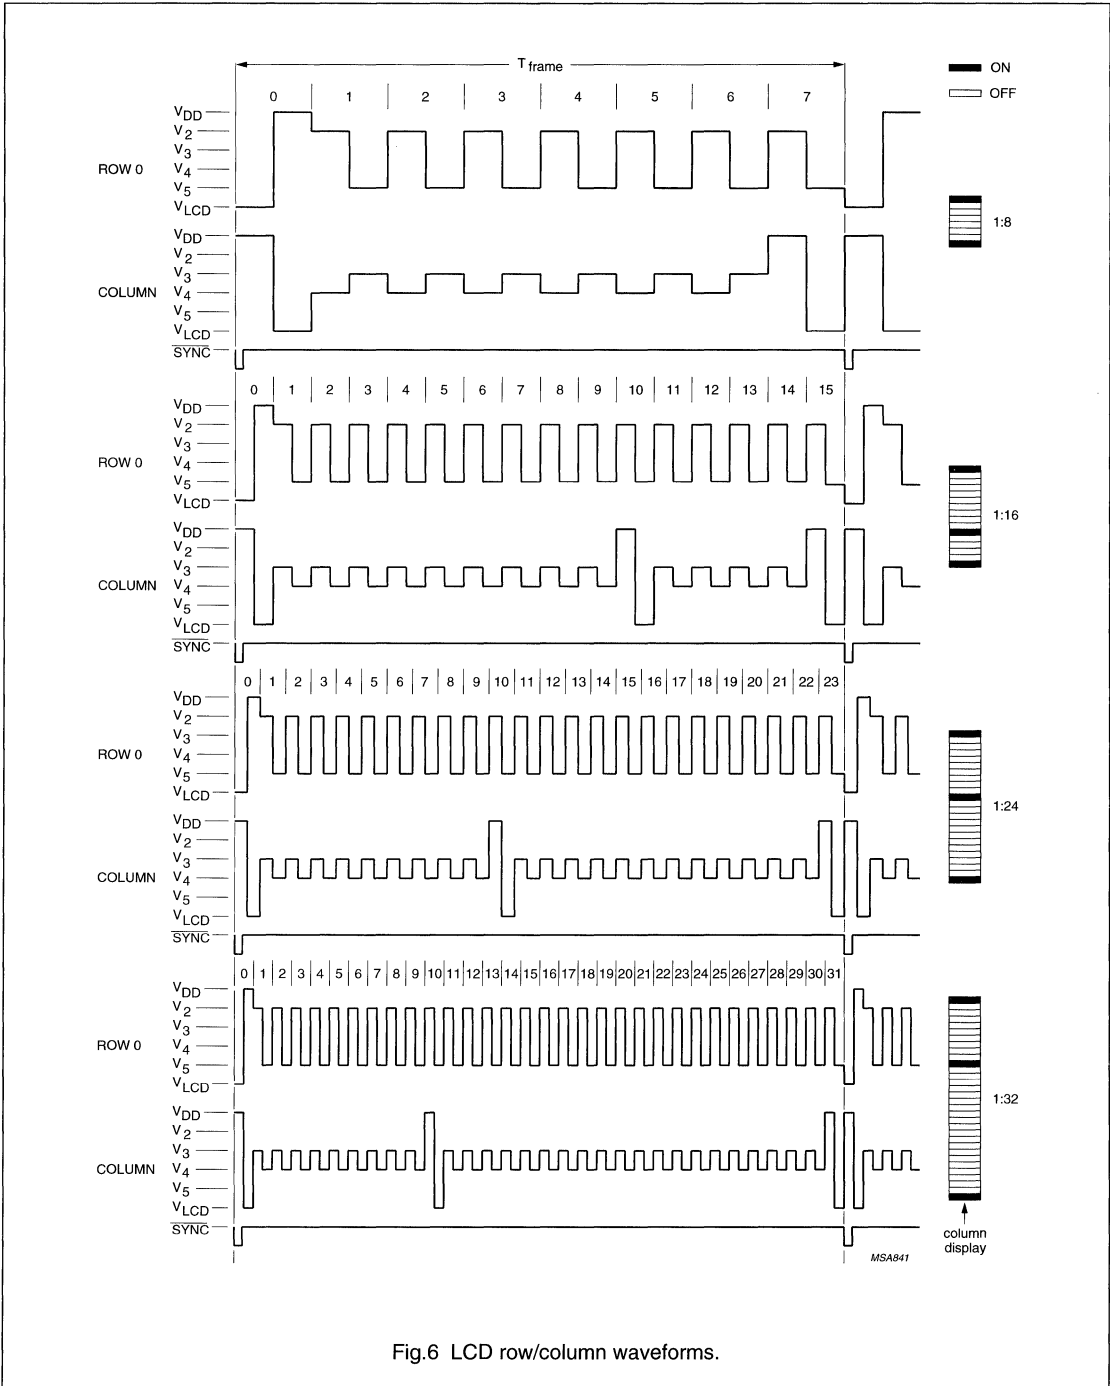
$T_{frame}$

ON
OFF

0 1 2 3 4 5 6 7

$V_{DD}$
$V_2$
$V_3$
ROW 0 $V_4$
$V_5$
$V_{LCD}$

$V_{DD}$
$V_2$
$V_3$
COLUMN $V_4$
$V_5$
$V_{LCD}$
$\overline{SYNC}$

1:8

0 1 2 3 4 5 6 7 8 9 10 11 12 13 14 15

$V_{DD}$
$V_2$
$V_3$
ROW 0 $V_4$
$V_5$
$V_{LCD}$

$V_{DD}$
$V_2$
$V_3$
COLUMN $V_4$
$V_5$
$V_{LCD}$
$\overline{SYNC}$

1:16

0 1 2 3 4 5 6 7 8 9 10 11 12 13 14 15 16 17 18 19 20 21 22 23

$V_{DD}$
$V_2$
$V_3$
ROW 0 $V_4$
$V_5$
$V_{LCD}$

$V_{DD}$
$V_2$
$V_3$
COLUMN $V_4$
$V_5$
$V_{LCD}$
$\overline{SYNC}$

1:24

0 1 2 3 4 5 6 7 8 9 10 11 12 13 14 15 16 17 18 19 20 21 22 23 24 25 26 27 28 29 30 31

$V_{DD}$
$V_2$
$V_3$
ROW 0 $V_4$
$V_5$
$V_{LCD}$

$V_{DD}$
$V_2$
$V_3$
COLUMN $V_4$
$V_5$
$V_{LCD}$
$\overline{SYNC}$

1:32

column display

MSA841

Fig.6 LCD row/column waveforms.